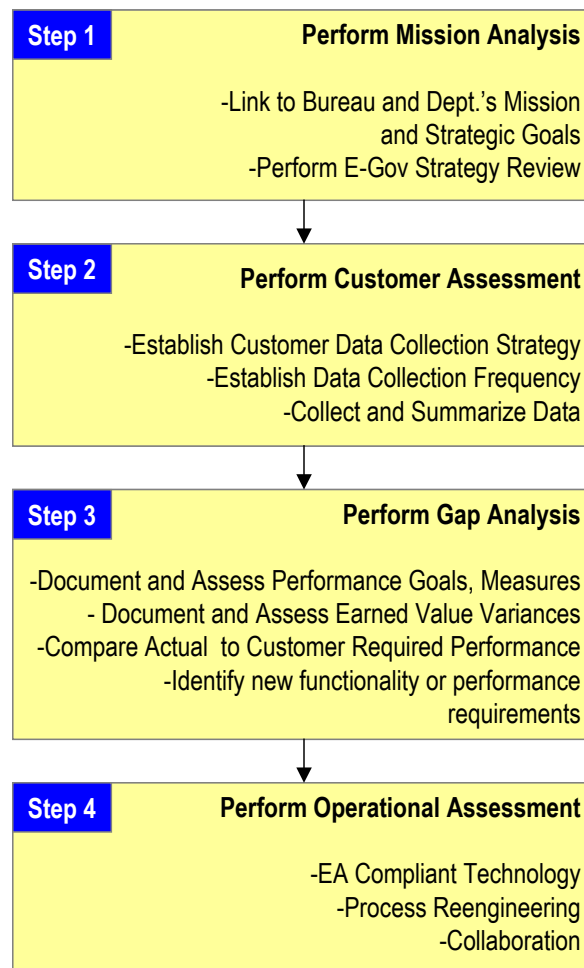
Step 1

Perform Mission Analysis

-Link to Bureau and Dept.'s Mission and Strategic Goals
-Perform E-Gov Strategy Review

Step 2

Perform Customer Assessment

-Establish Customer Data Collection Strategy
-Establish Data Collection Frequency
-Collect and Summarize Data

Step 3

Perform Gap Analysis

-Document and Assess Performance Goals, Measures
- Document and Assess Earned Value Variances
-Compare Actual to Customer Required Performance
-Identify new functionality or performance requirements

Step 4

Perform Operational Assessment

-EA Compliant Technology
-Process Reengineering
-Collaboration